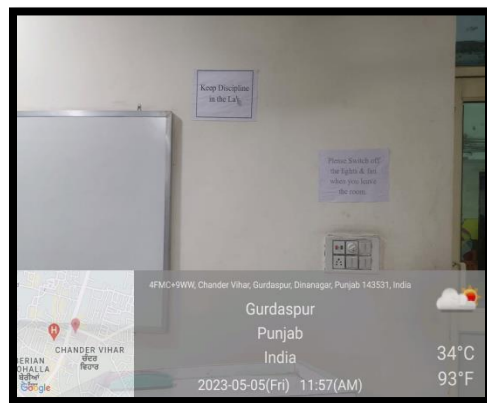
Keep Discipline in the Lab

Please Switch off the lights & fan when you leave the room.

4FMC+9WW, Chander Vihar, Gurdaspur, Dinanagar, Punjab 143531, India

Gurdaspur
Punjab
India
2023-05-05(Fri) 11:57(AM)

34°C
93°F

CHANDER VIHAR
ਚੰਦਰ ਵਿਹਾਰ
ERIAN
OHALLA
Google